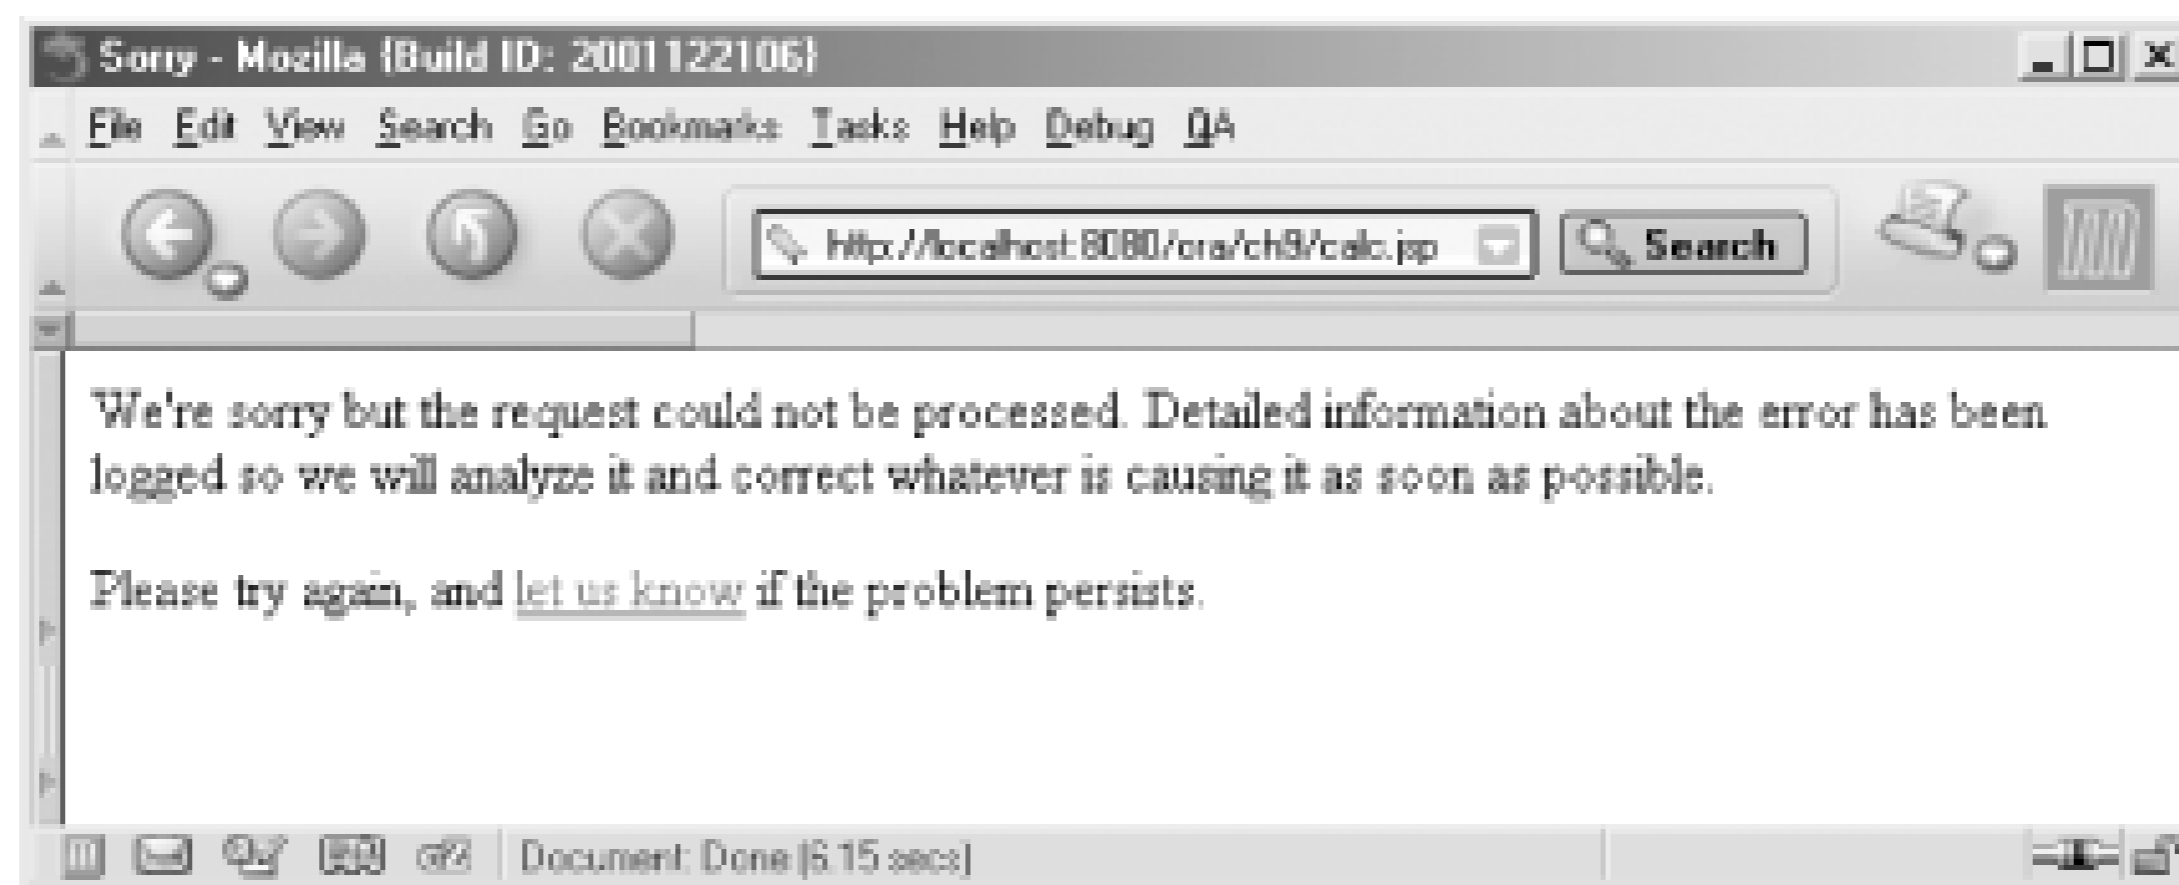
Sorry - Mozilla {Build ID: 2001122106}

File Edit View Search Go Bookmarks Tasks Help Debug QA

http://localhost:8080/ora/ch9/calc.jsp

Search

We're sorry but the request could not be processed. Detailed information about the error has been logged so we will analyze it and correct whatever is causing it as soon as possible.

Please try again, and let us know if the problem persists.

Document: Done (6.15 secs)